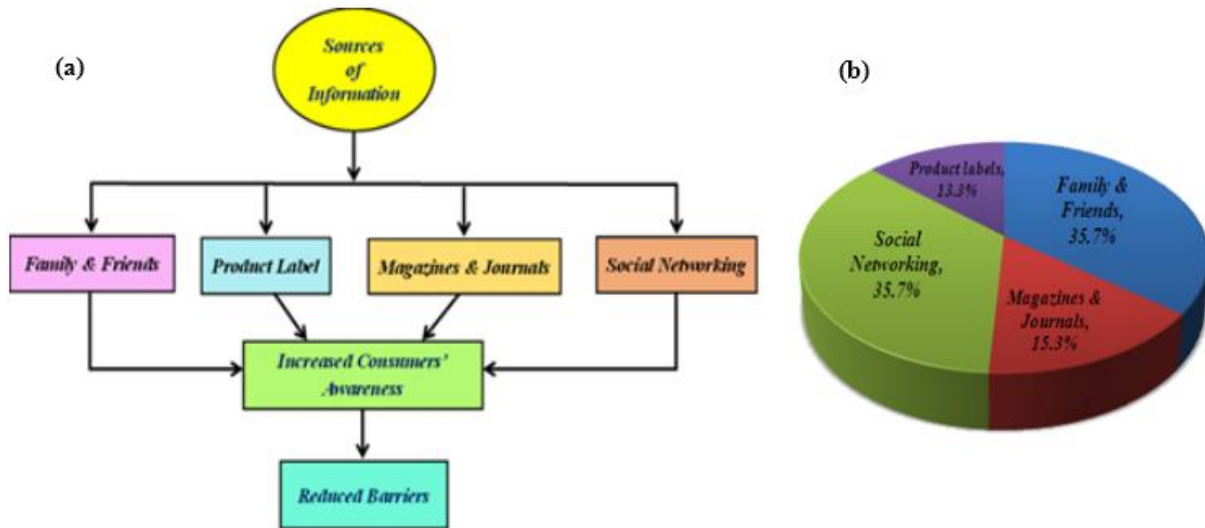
(a)

Sources of Information

Family & Friends

Product Label

Magazines & Journals

Social Networking

Increased Consumers' Awareness

Reduced Barriers

(b)

Product labels, 13.3%

Family & Friends, 35.7%

Social Networking, 35.7%

Magazines & Journals, 15.3%